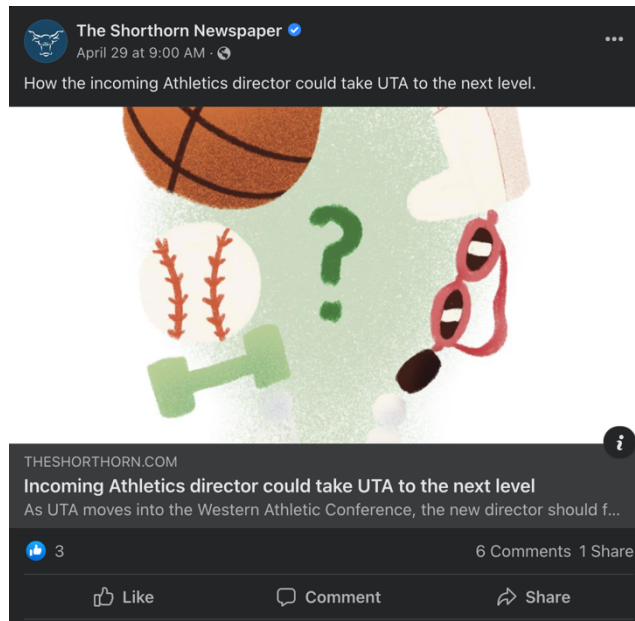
The Shorthorn Newspaper
April 29 at 9:00 AM ·

How the incoming Athletics director could take UTA to the next level.

?

i

THESHORTHORN.COM
Incoming Athletics director could take UTA to the next level
As UTA moves into the Western Athletic Conference, the new director should f...

3

6 Comments 1 Share

Like
Comment
Share